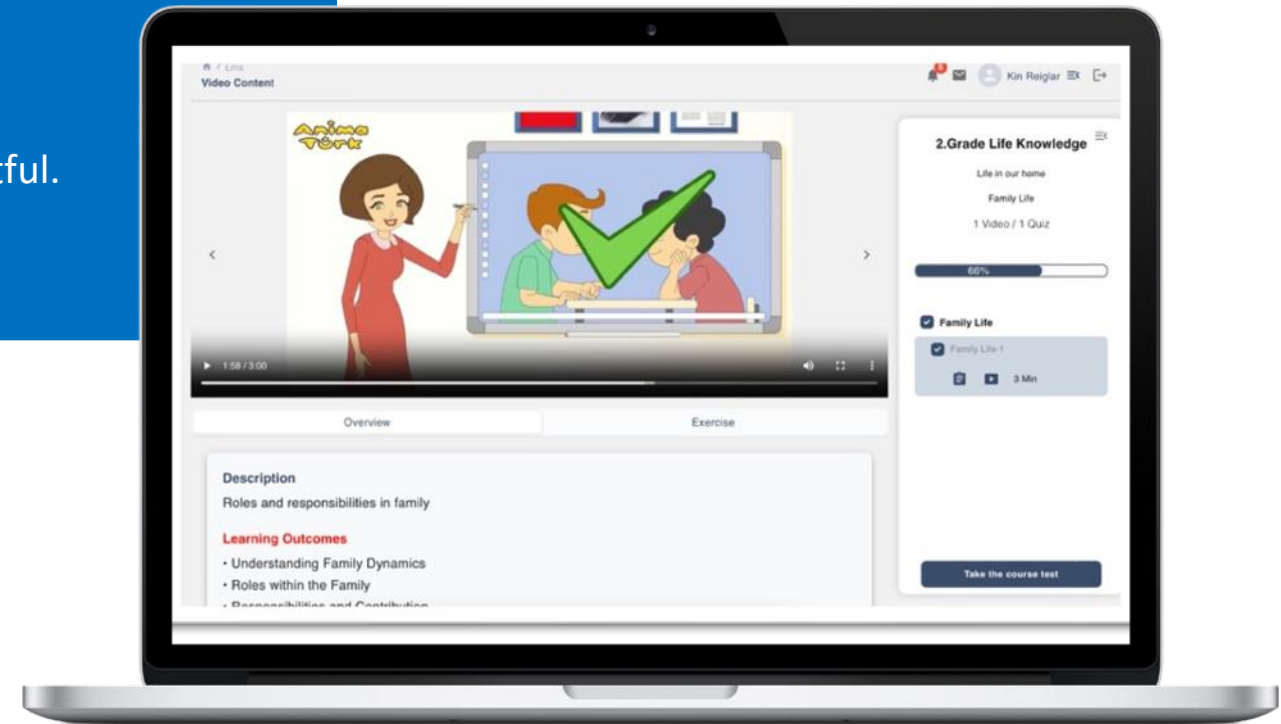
tful.

/ Lms
Video Content

Kin Reiglar

Anima Türk

1:58 / 3:00

2.Grade Life Knowledge

Life in our home

Family Life

1 Video / 1 Quiz

66%

Family Life

Family Life-1

3 Min

Take the course test

Overview

Exercise

Description

Roles and responsibilities in family

Learning Outcomes

• Understanding Family Dynamics
• Roles within the Family
• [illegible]